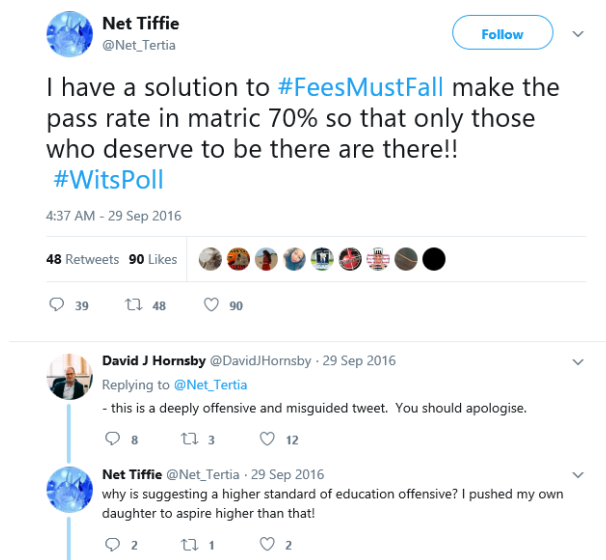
Net Tiffie
@Net_Tertia

Follow

I have a solution to #FeesMustFall make the pass rate in matric 70% so that only those who deserve to be there are there!! #WitsPoll

4:37 AM - 29 Sep 2016

48 Retweets 90 Likes

39 48 90

David J Hornsby @DavidJHornsby · 29 Sep 2016
Replying to @Net_Tertia
- this is a deeply offensive and misguided tweet. You should apologise.

8 3 12

Net Tiffie @Net_Tertia · 29 Sep 2016
why is suggesting a higher standard of education offensive? I pushed my own daughter to aspire higher than that!

2 1 2